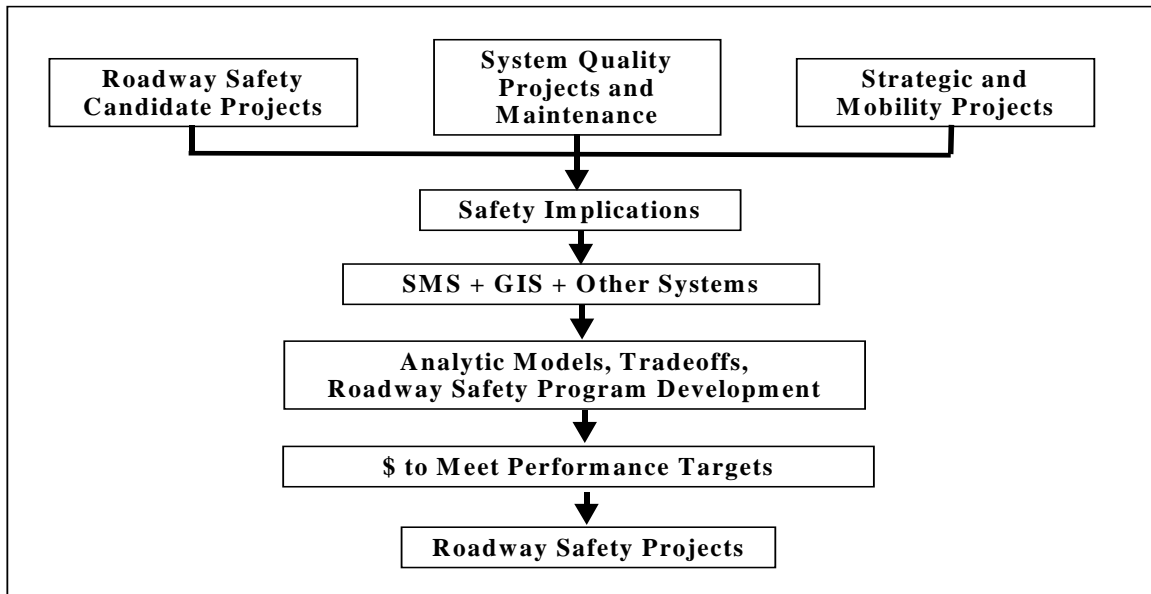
Roadway Safety Candidate Projects

System Quality Projects and Maintenance

Strategic and Mobility Projects

Safety Implications

SMS + GIS + Other Systems

Analytic Models, Tradeoffs, Roadway Safety Program Development

$ to Meet Performance Targets

Roadway Safety Projects